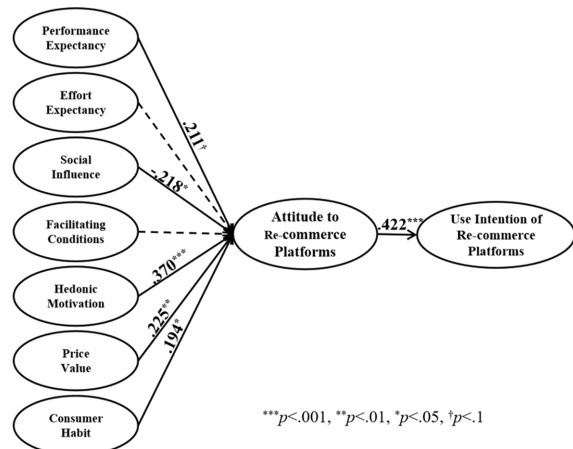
Performance Expectancy

Effort Expectancy

Social Influence

Facilitating Conditions

Hedonic Motivation

Price Value

Consumer Habit

$.211^{\dagger}$

$-.218^{*}$

$.370^{***}$

$.225^{**}$

$.194^{*}$

Attitude to Re-commerce Platforms

$.422^{***}$

Use Intention of Re-commerce Platforms

$^{***}p<.001$, $^{**}p<.01$, $^{*}p<.05$, $^{\dagger}p<.1$